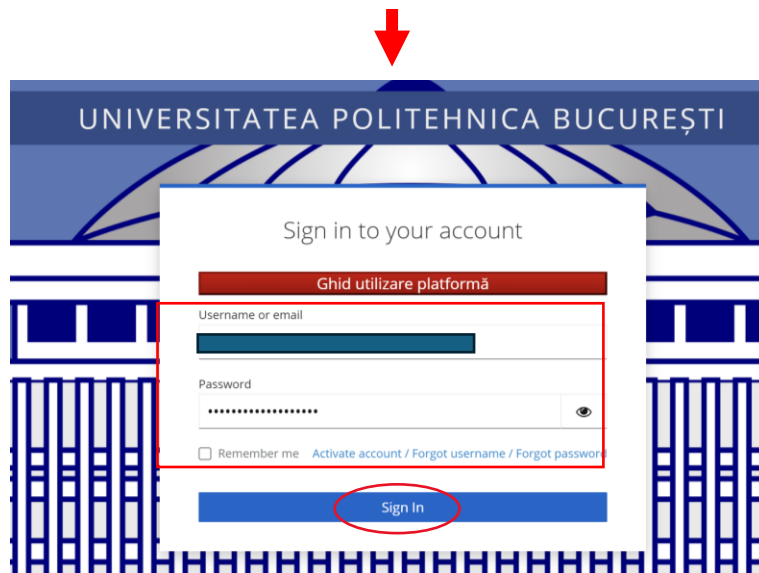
UNIVERSITATEA POLITEHNICA BUCUREȘTI

Sign in to your account

Ghid utilizare platformă

Username or email

Password

••••••••••••••••••••

Remember me Activate account / Forgot username / Forgot password

Sign In